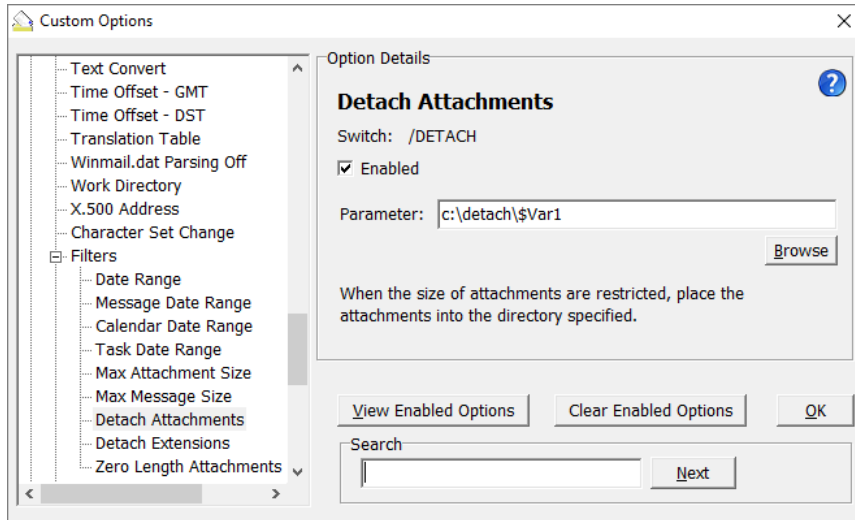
Custom Options

Text Convert
Time Offset - GMT
Time Offset - DST
Translation Table
Winmail.dat Parsing Off
Work Directory
X.500 Address
Character Set Change
Filters
Date Range
Message Date Range
Calendar Date Range
Task Date Range
Max Attachment Size
Max Message Size
Detach Attachments
Detach Extensions
Zero Length Attachments

Option Details

Detach Attachments

Switch: /DETACH

Enabled

Parameter: c:\detach\$Var1

Browse

When the size of attachments are restricted, place the attachments into the directory specified.

View Enabled Options
Clear Enabled Options
OK

Search

Next